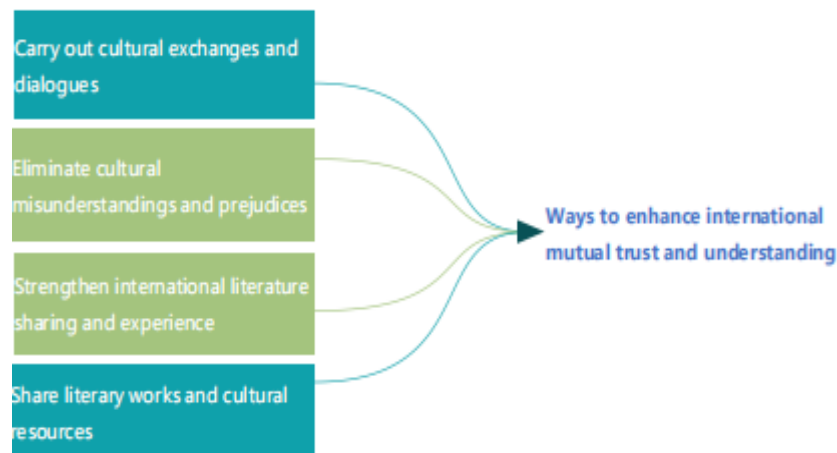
Carry out cultural exchanges and dialogues

Eliminate cultural misunderstandings and prejudices

Strengthen international literature sharing and experience

Share literary works and cultural resources

Ways to enhance international mutual trust and understanding